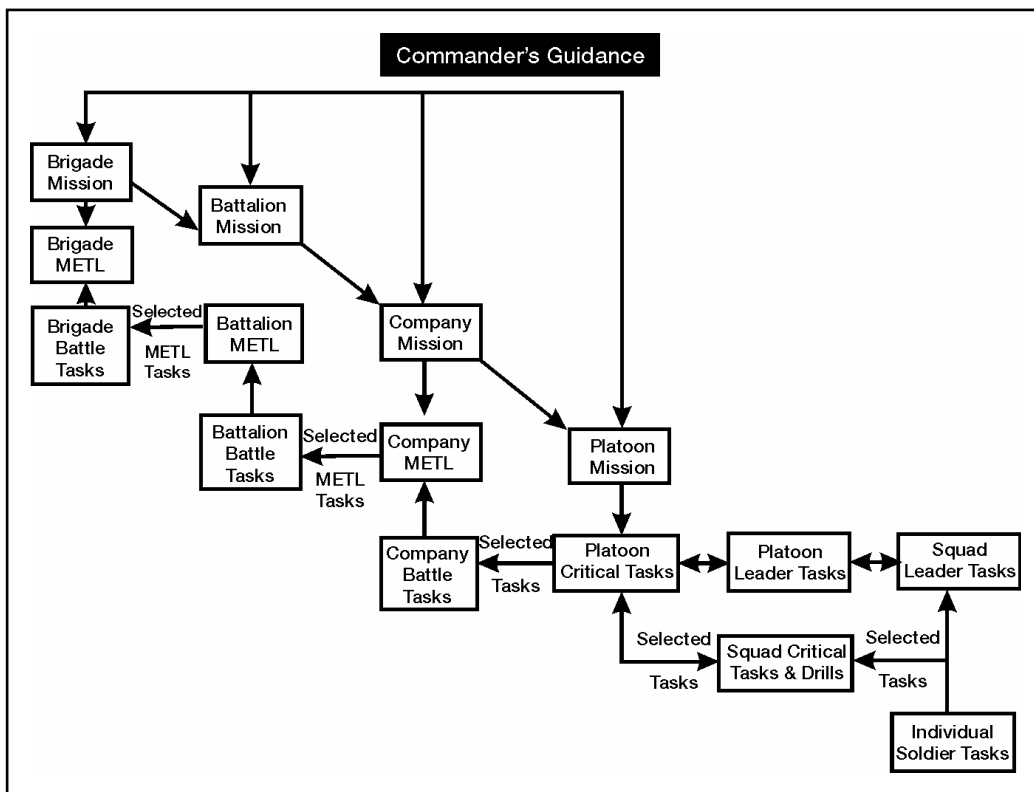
Commander's Guidance

Brigade Mission

Battalion Mission

Brigade METL

Brigade Battle Tasks

Selected METL Tasks

Battalion METL

Company Mission

Battalion Battle Tasks

Selected METL Tasks

Company METL

Platoon Mission

Company Battle Tasks

Selected Tasks

Platoon Critical Tasks

Platoon Leader Tasks

Squad Leader Tasks

Selected Tasks

Squad Critical Tasks & Drills

Selected Tasks

Individual Soldier Tasks